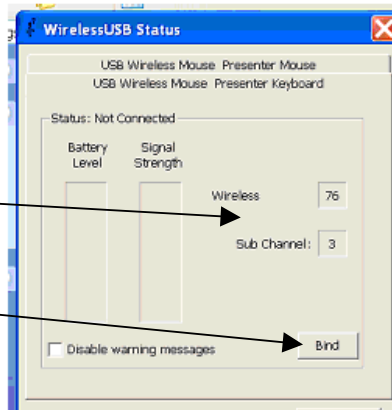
WirelessUSB Status

USB Wireless Mouse Presenter Mouse

USB Wireless Mouse Presenter Keyboard

Status: Not Connected

Battery Level

Signal Strength

Wireless 76

Sub Channel: 3

Disable warning messages

Bind